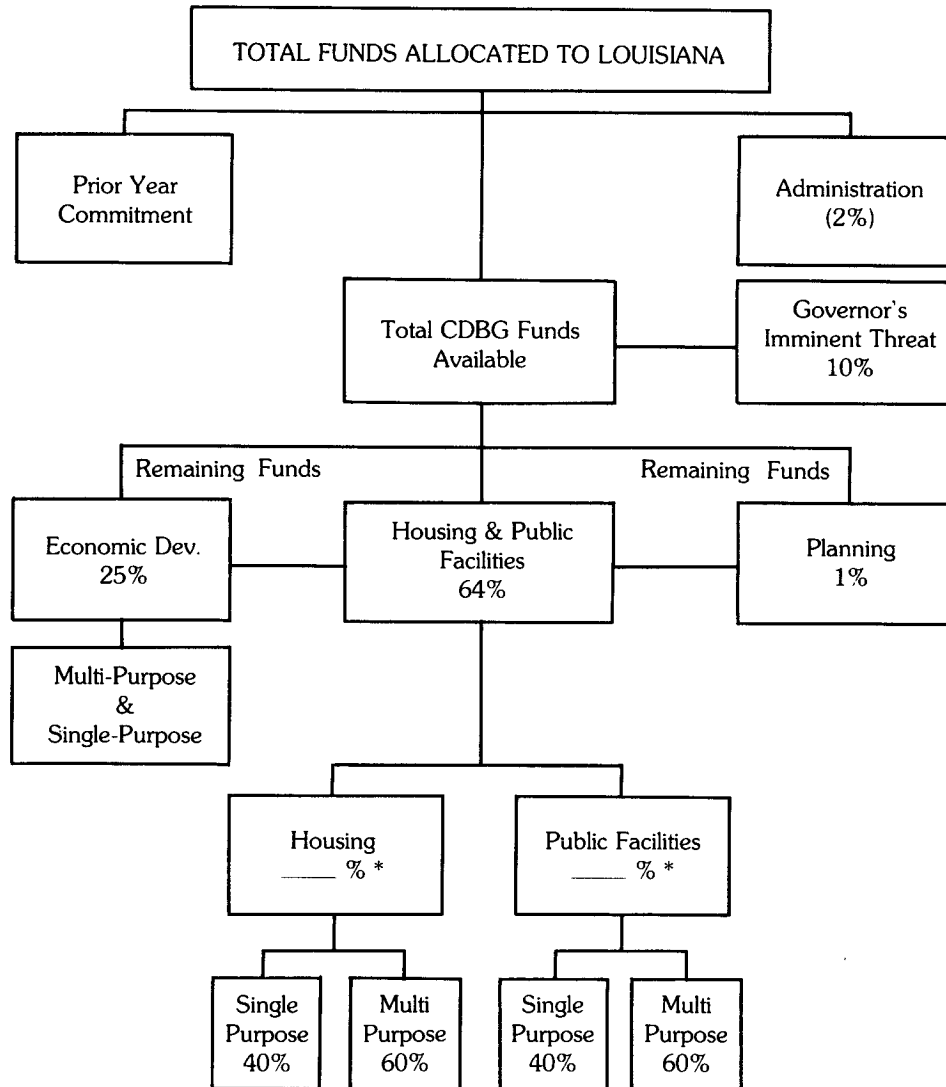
TOTAL FUNDS ALLOCATED TO LOUISIANA

Prior Year Commitment

Administration (2%)

Total CDBG Funds Available

Governor's Imminent Threat 10%

Remaining Funds

Remaining Funds

Economic Dev. 25%

Housing & Public Facilities 64%

Planning 1%

Multi-Purpose & Single-Purpose

Housing ____ % *

Public Facilities ____ % *

Single Purpose 40%

Multi Purpose 60%

Single Purpose 40%

Multi Purpose 60%